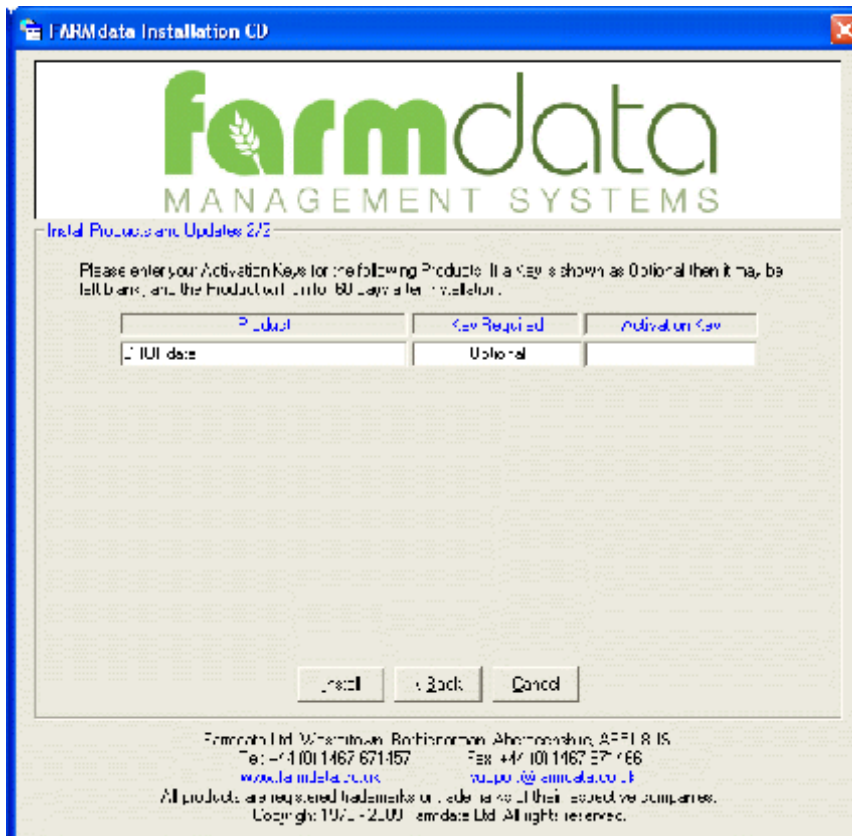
FARMdata Installation CD

farmdata
MANAGEMENT SYSTEMS

Install Products and Updates 2/2

Please enter your Activation Keys for the following Products. If a Key is shown as Optional then it may be left blank, and the Product will run for 60 days after installation.

| Product | Key Required | Activation Key |
|---|---|---|
| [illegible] date | Optional | |

Install  < Back  Cancel

Farmdata Ltd, Whitemtown, Rothienorman, Aberdeenshire, AB51 8US
Tel: +44 (0) 1467 671457  Fax: +44 (0) 1467 671466
www.farmdata.co.uk  support@farmdata.co.uk
All products are registered trademarks or trademarks of their respective companies.
Copyright 1978 - 2009 Farmdata Ltd All rights reserved.